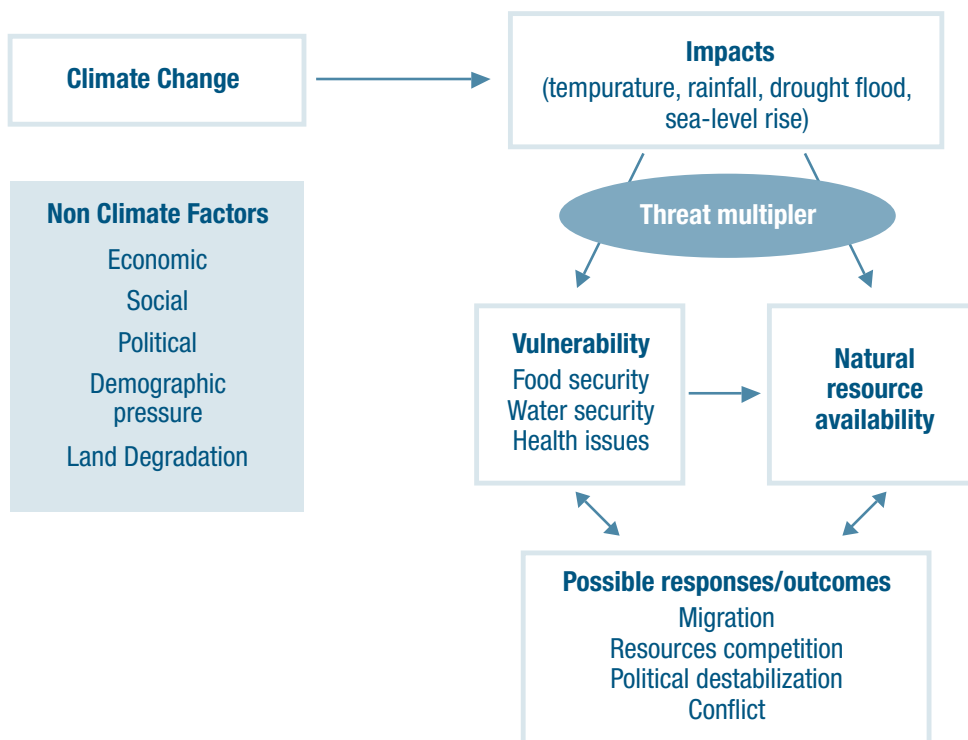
Climate Change

Impacts
(tempurature, rainfall, drought flood, sea-level rise)

Non Climate Factors
Economic
Social
Political
Demographic pressure
Land Degradation

Threat multipler

Vulnerability
Food security
Water security
Health issues

Natural resource availability

Possible responses/outcomes
Migration
Resources competition
Political destabilization
Conflict